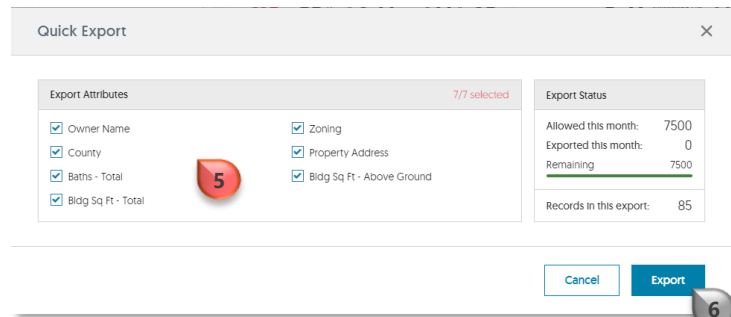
Quick Export

×

Export Attributes

7/7 selected

Owner Name

County

Baths - Total

Bldg Sq Ft - Total

Zoning

Property Address

Bldg Sq Ft - Above Ground

5

Export Status

Allowed this month: 7500

Exported this month: 0

Remaining 7500

Records in this export: 85

Cancel

Export

6